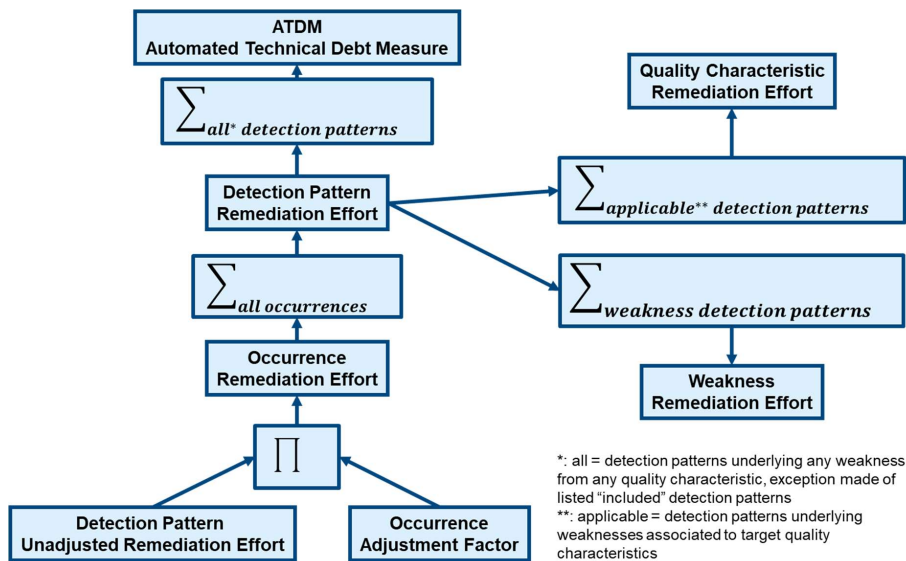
ATDM
Automated Technical Debt Measure

$\sum_{all^{*}\ detection\ patterns}$

Detection Pattern
Remediation Effort

$\sum_{all\ occurrences}$

Occurrence
Remediation Effort

$\prod$

Detection Pattern
Unadjusted Remediation Effort

Occurrence
Adjustment Factor

Quality Characteristic
Remediation Effort

$\sum_{applicable^{**}\ detection\ patterns}$

$\sum_{weakness\ detection\ patterns}$

Weakness
Remediation Effort

*: all = detection patterns underlying any weakness from any quality characteristic, exception made of listed "included" detection patterns
**: applicable = detection patterns underlying weaknesses associated to target quality characteristics